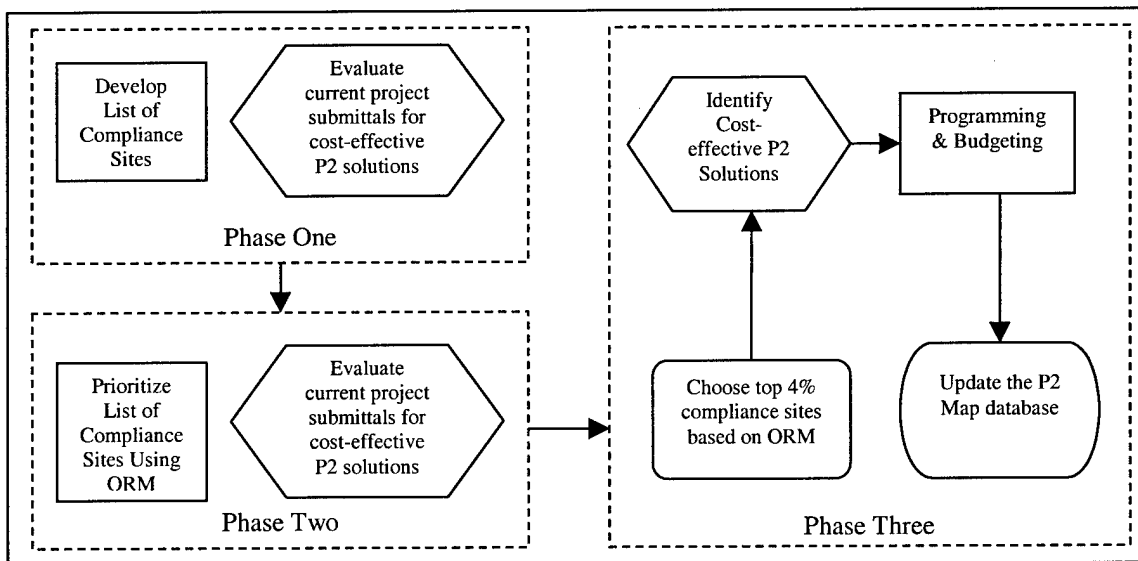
Develop List of Compliance Sites

Evaluate current project submittals for cost-effective P2 solutions

Phase One

Prioritize List of Compliance Sites Using ORM

Evaluate current project submittals for cost-effective P2 solutions

Phase Two

Identify Cost-effective P2 Solutions

Programming & Budgeting

Choose top 4% compliance sites based on ORM

Update the P2 Map database

Phase Three